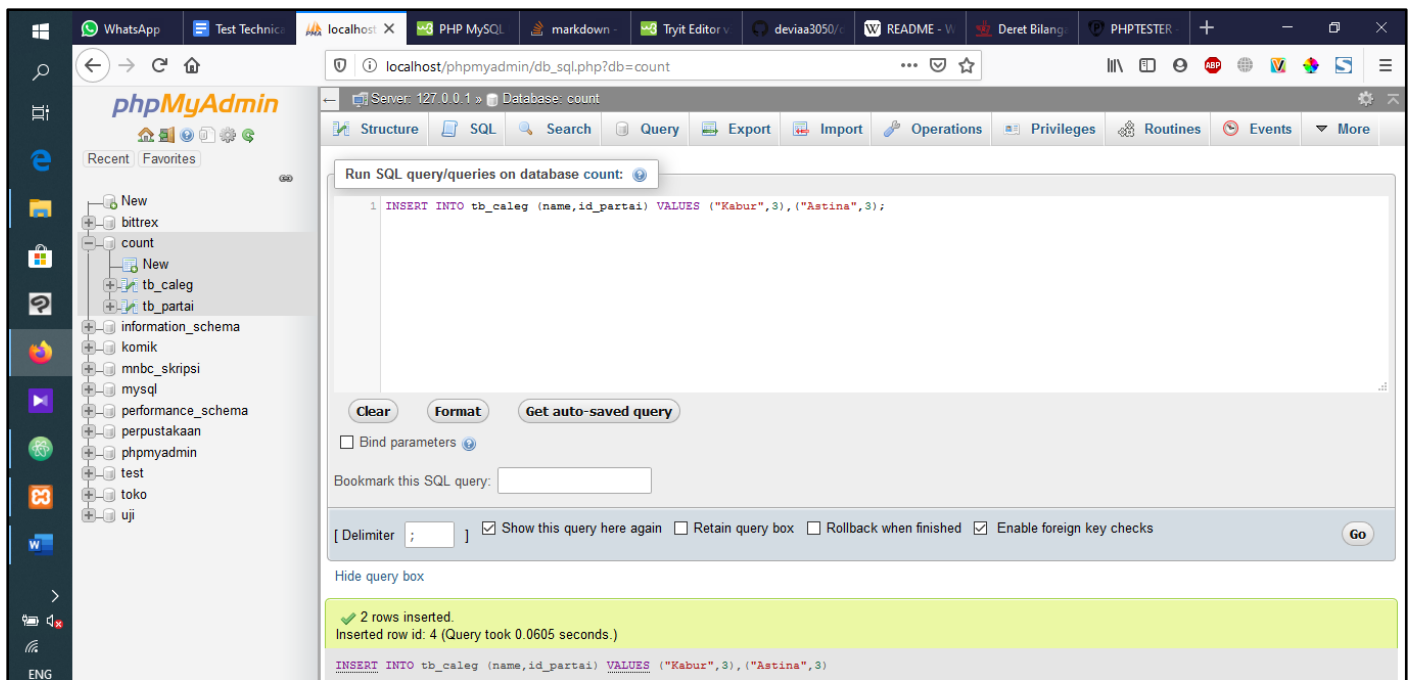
WhatsApp | Test Technica | localhost | PHP MySQL | markdown | Tryit Editor v | deviaa3050/ | README - W | Deret Bilang | PHPTESTER

localhost/phpmyadmin/db_sql.php?db=count

phpMyAdmin

Recent Favorites

New
bittrex
count
New
tb_caleg
tb_partai
information_schema
komik
mnbc_skripsi
mysql
performance_schema
perpustakaan
phpmyadmin
test
toko
uji

Server: 127.0.0.1 » Database: count

Structure | SQL | Search | Query | Export | Import | Operations | Privileges | Routines | Events | More

Run SQL query/queries on database count:

1 INSERT INTO tb_caleg (name,id_partai) VALUES ("Kabur",3),("Astina",3);

Clear | Format | Get auto-saved query

Bind parameters

Bookmark this SQL query:

[ Delimiter ; ] Show this query here again Retain query box Rollback when finished Enable foreign key checks Go

Hide query box

2 rows inserted.
Inserted row id: 4 (Query took 0.0605 seconds.)

INSERT INTO tb_caleg (name,id_partai) VALUES ("Kabur",3),("Astina",3)

ENG